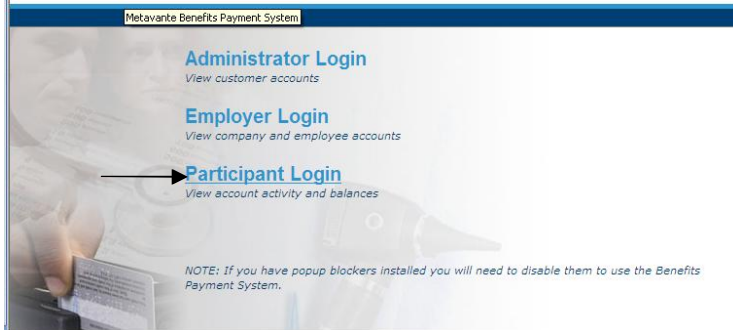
Metavante Benefits Payment System

Administrator Login
View customer accounts

Employer Login
View company and employee accounts

Participant Login
View account activity and balances

NOTE: If you have popup blockers installed you will need to disable them to use the Benefits Payment System.